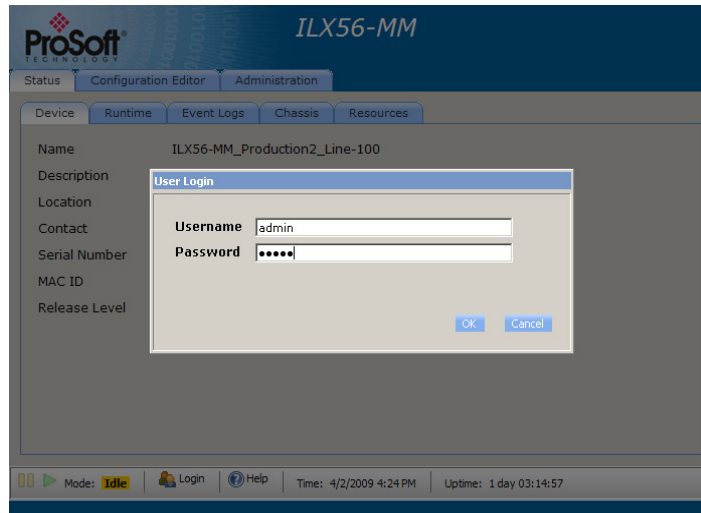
ProSoft TECHNOLOGY

ILX56-MM

Status
Configuration Editor
Administration

Device
Runtime
Event Logs
Chassis
Resources

Name ILX56-MM_Production2_Line-100
Description
Location
Contact
Serial Number
MAC ID
Release Level

User Login

Username admin
Password •••••

OK
Cancel

Mode: Idle
Login
Help
Time: 4/2/2009 4:24 PM
Uptime: 1 day 03:14:57